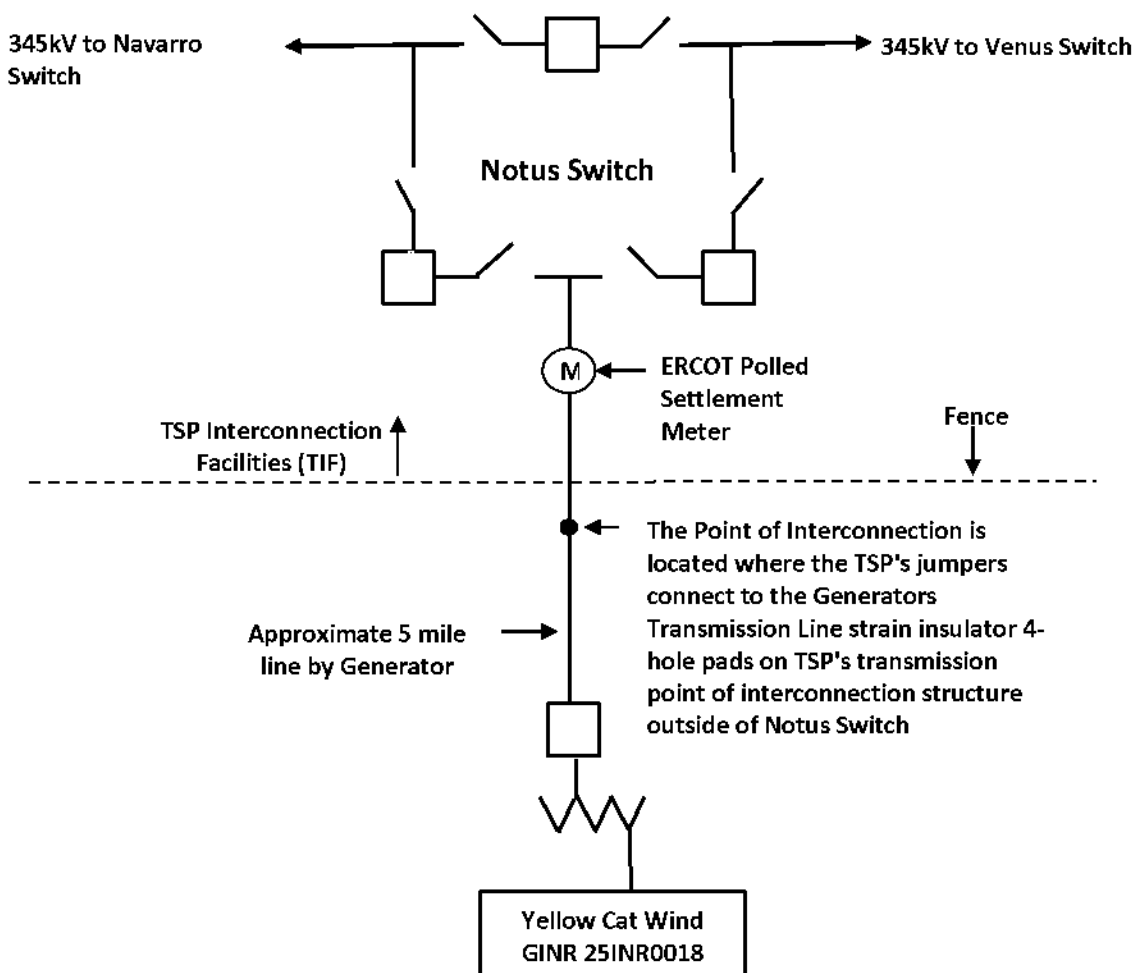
345kV to Navarro Switch

345kV to Venus Switch

Notus Switch

M

ERCOT Polled Settlement Meter

TSP Interconnection Facilities (TIF)

Fence

The Point of Interconnection is located where the TSP's jumpers connect to the Generators Transmission Line strain insulator 4-hole pads on TSP's transmission point of interconnection structure outside of Notus Switch

Approximate 5 mile line by Generator

Yellow Cat Wind
GINR 25INR0018